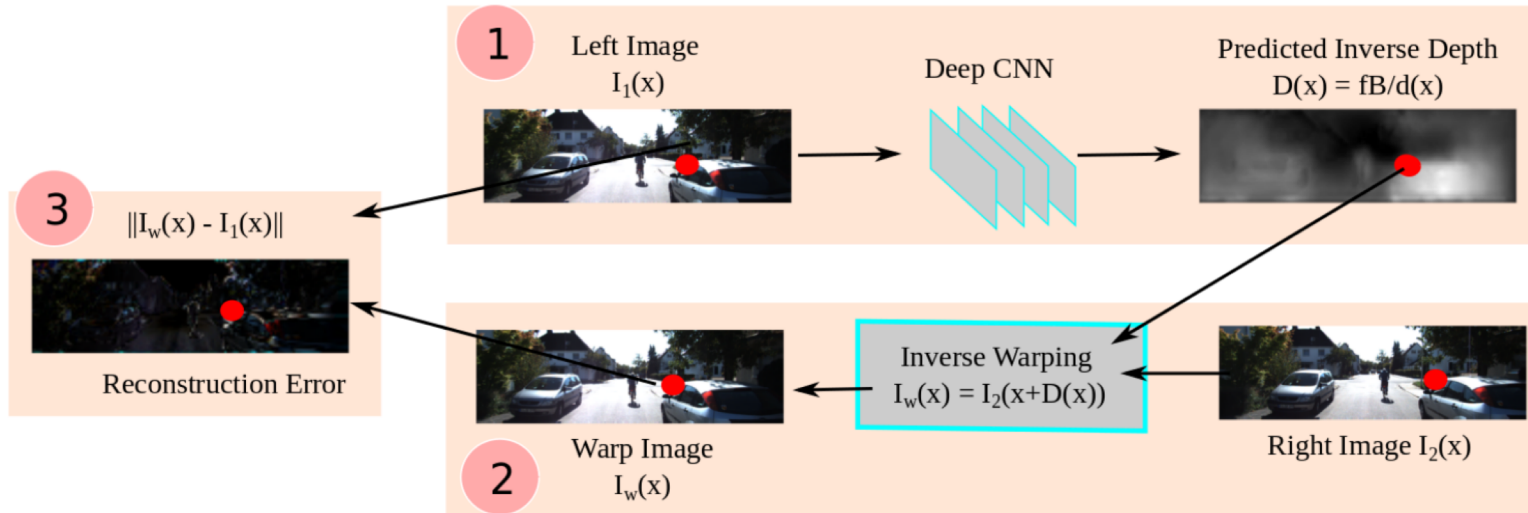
1

Left Image
$I_1(x)$

Deep CNN

Predicted Inverse Depth
$D(x) = fB/d(x)$

3

$||I_w(x) - I_1(x)||$

Reconstruction Error

Inverse Warping
$I_w(x) = I_2(x+D(x))$

Right Image $I_2(x)$

Warp Image
$I_w(x)$

2